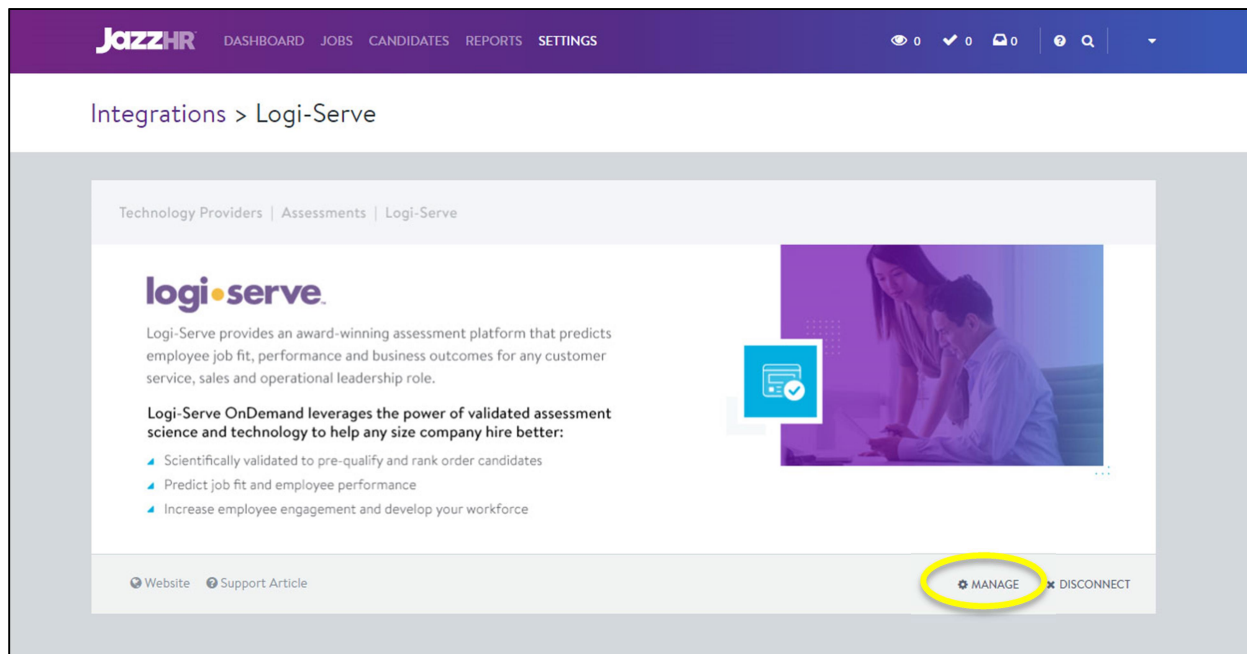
JazzHR DASHBOARD JOBS CANDIDATES REPORTS SETTINGS 0 0 0

Integrations > Logi-Serve

Technology Providers | Assessments | Logi-Serve

logi•serve

Logi-Serve provides an award-winning assessment platform that predicts employee job fit, performance and business outcomes for any customer service, sales and operational leadership role.

Logi-Serve OnDemand leverages the power of validated assessment science and technology to help any size company hire better:

- Scientifically validated to pre-qualify and rank order candidates
- Predict job fit and employee performance
- Increase employee engagement and develop your workforce

Website Support Article MANAGE DISCONNECT